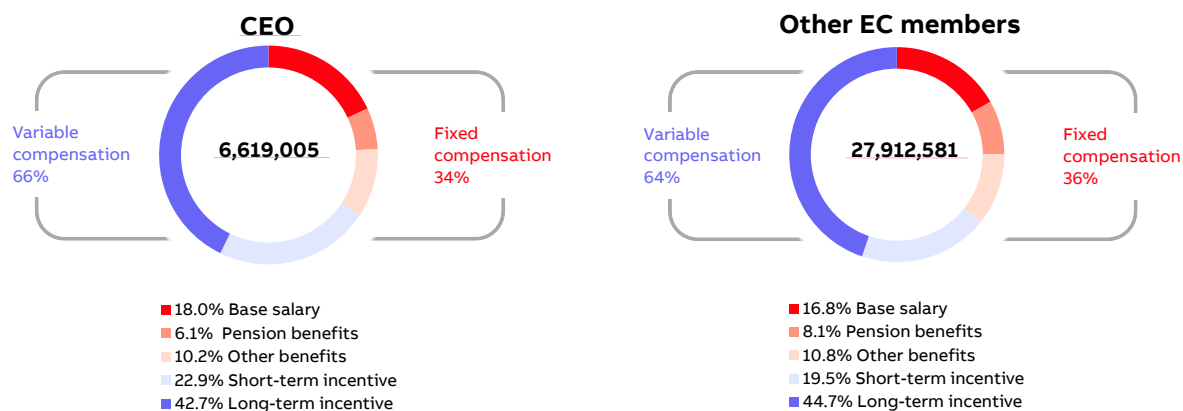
CEO

Variable compensation 66%

6,619,005

Fixed compensation 34%

18.0% Base salary
6.1% Pension benefits
10.2% Other benefits
22.9% Short-term incentive
42.7% Long-term incentive

Other EC members

Variable compensation 64%

27,912,581

Fixed compensation 36%

16.8% Base salary
8.1% Pension benefits
10.8% Other benefits
19.5% Short-term incentive
44.7% Long-term incentive